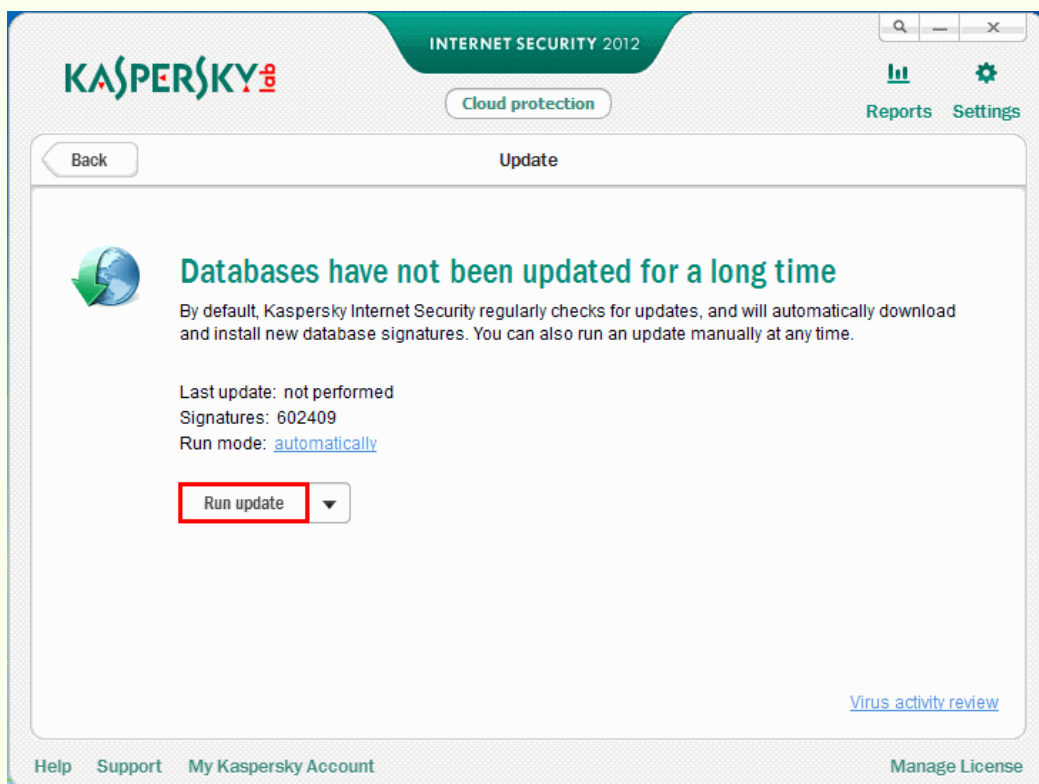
INTERNET SECURITY 2012

KASPERSKY lab

Cloud protection

Reports Settings

Back

Update

Databases have not been updated for a long time

By default, Kaspersky Internet Security regularly checks for updates, and will automatically download and install new database signatures. You can also run an update manually at any time.

Last update: not performed
Signatures: 602409
Run mode: automatically

Run update

Virus activity review

Help Support My Kaspersky Account

Manage License